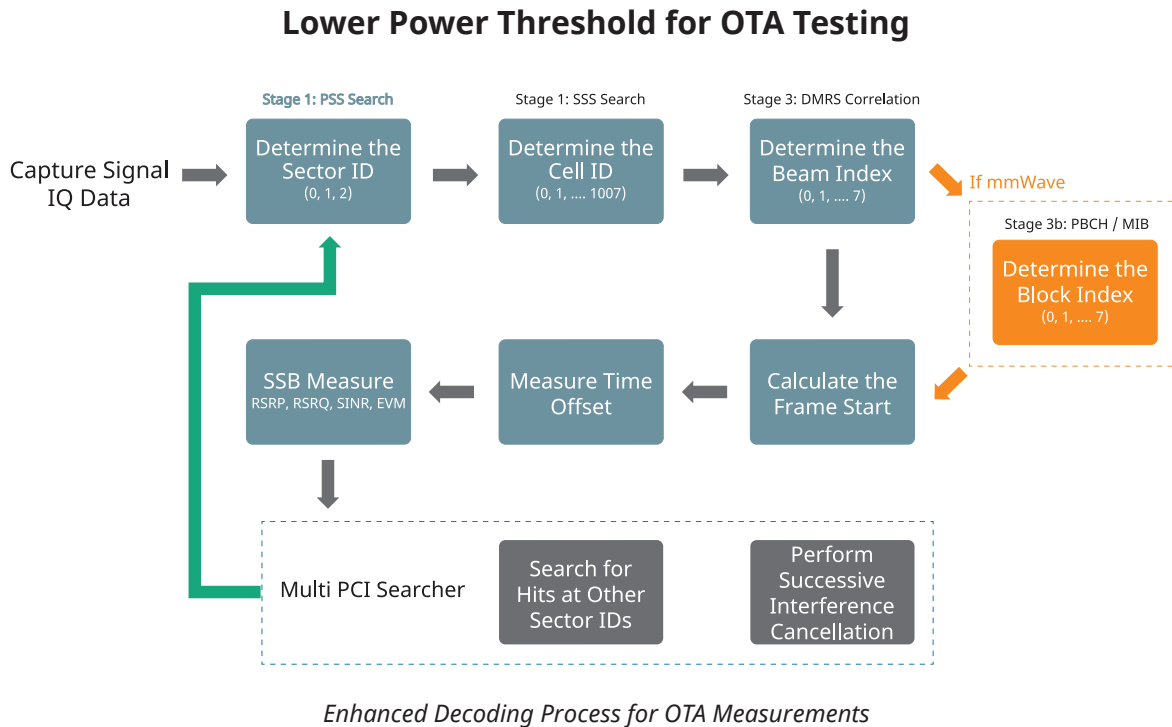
Lower Power Threshold for OTA Testing

Capture Signal IQ Data

Stage 1: PSS Search

Determine the Sector ID
(0, 1, 2)

Stage 1: SSS Search

Determine the Cell ID
(0, 1, .... 1007)

Stage 3: DMRS Correlation

Determine the Beam Index
(0, 1, .... 7)

If mmWave

Stage 3b: PBCH / MIB

Determine the Block Index
(0, 1, .... 7)

SSB Measure
RSRP, RSRQ, SINR, EVM

Measure Time Offset

Calculate the Frame Start

Multi PCI Searcher

Search for Hits at Other Sector IDs

Perform Successive Interference Cancellation

Enhanced Decoding Process for OTA Measurements